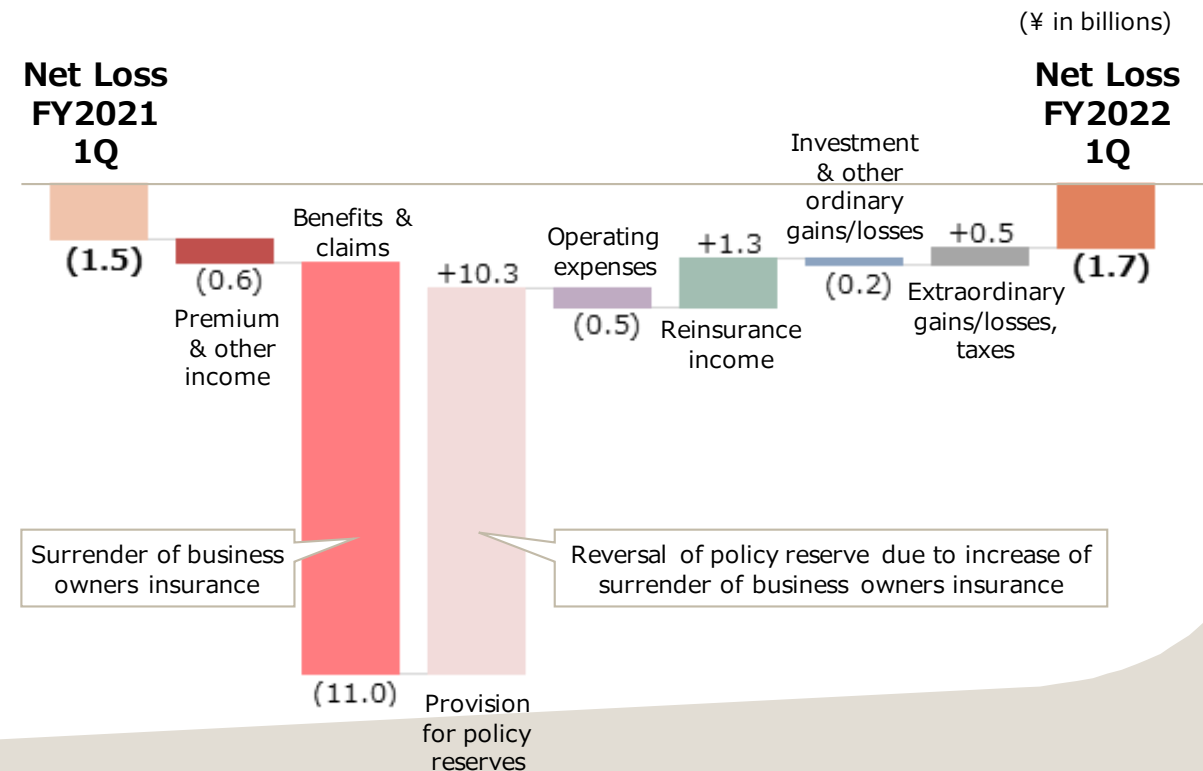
(¥ in billions)

Net Loss FY2021 1Q

(1.5)

(0.6)

Premium & other income

Benefits & claims

(11.0)

+10.3

Provision for policy reserves

Operating expenses

(0.5)

+1.3

Reinsurance income

Investment & other ordinary gains/losses

(0.2)

+0.5

Extraordinary gains/losses, taxes

Net Loss FY2022 1Q

(1.7)

Surrender of business owners insurance

Reversal of policy reserve due to increase of surrender of business owners insurance